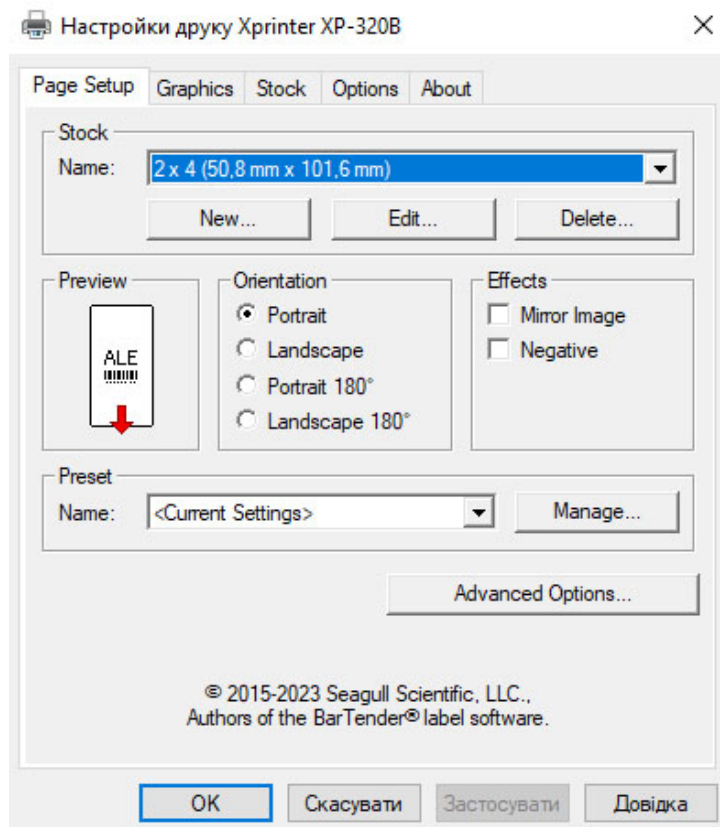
Настройки друку Xprinter XP-320B

×

Page Setup | Graphics | Stock | Options | About

Stock

Name: 2 x 4 (50,8 mm x 101,6 mm)

New... Edit... Delete...

Preview

ALE

Orientation

Portrait

Landscape

Portrait 180°

Landscape 180°

Effects

Mirror Image

Negative

Preset

Name: <Current Settings>

Manage...

Advanced Options...

© 2015-2023 Seagull Scientific, LLC., Authors of the BarTender® label software.

OK Скасувати Застосувати Довідка